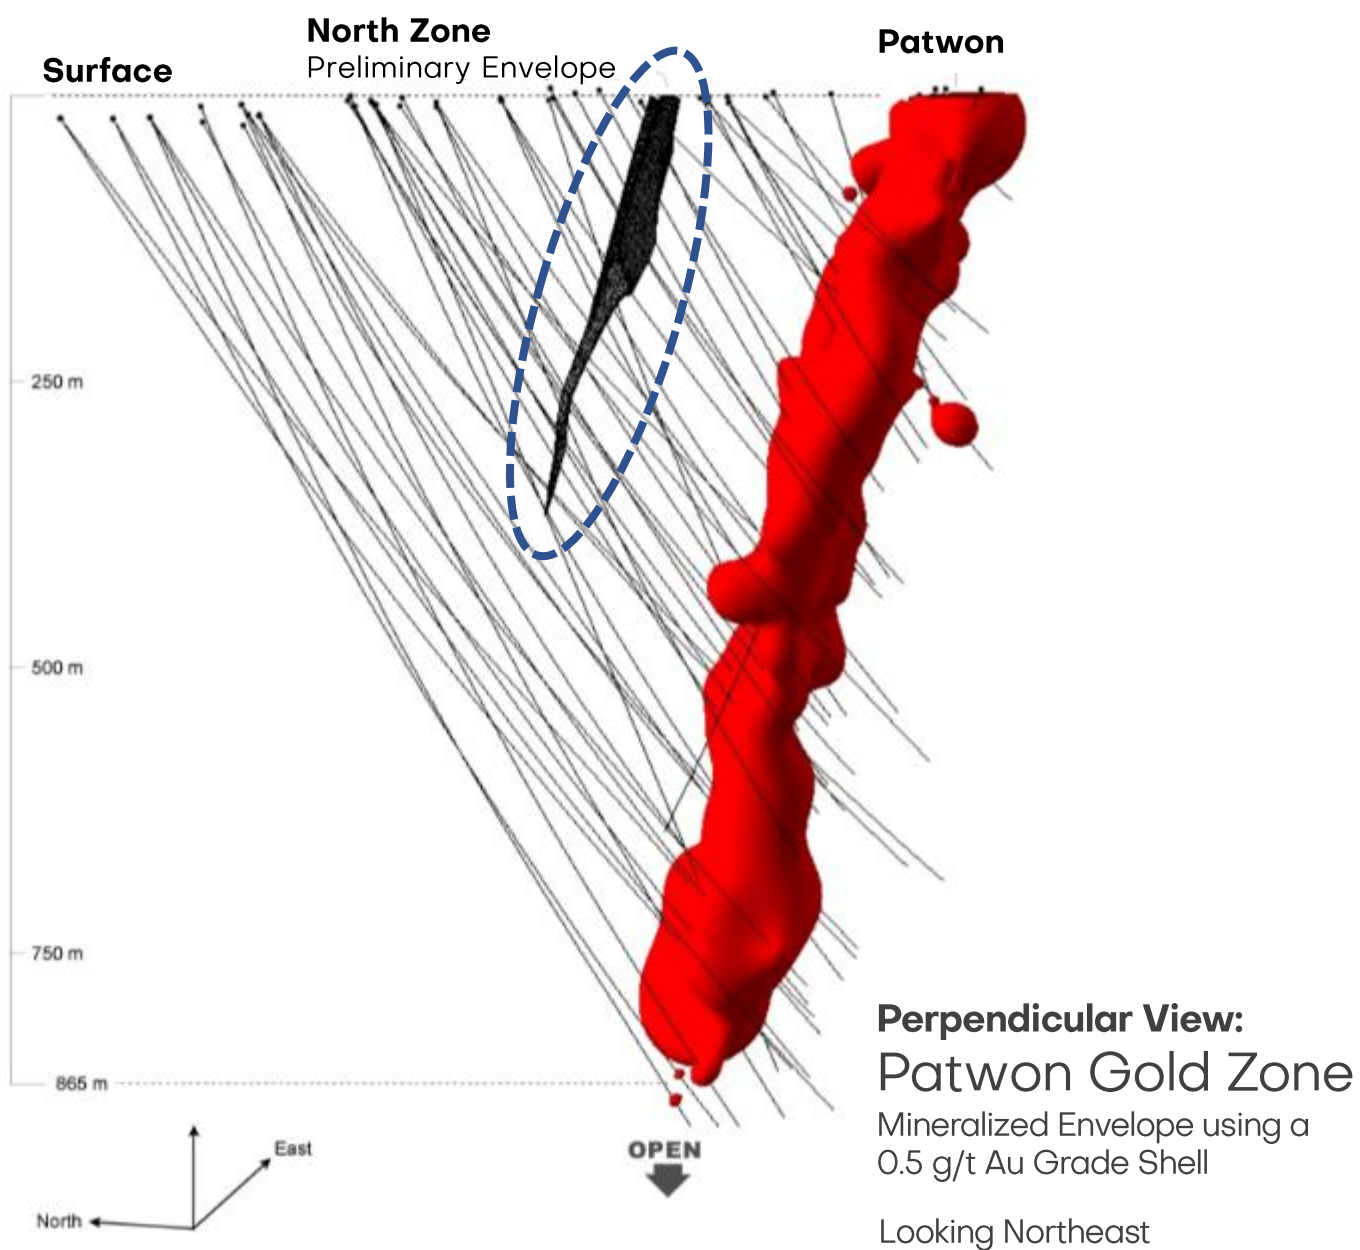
Surface

North Zone
Preliminary Envelope

Patwon

250 m

500 m

750 m

865 m

East

North

OPEN

Perpendicular View:
Patwon Gold Zone
Mineralized Envelope using a 0.5 g/t Au Grade Shell

Looking Northeast